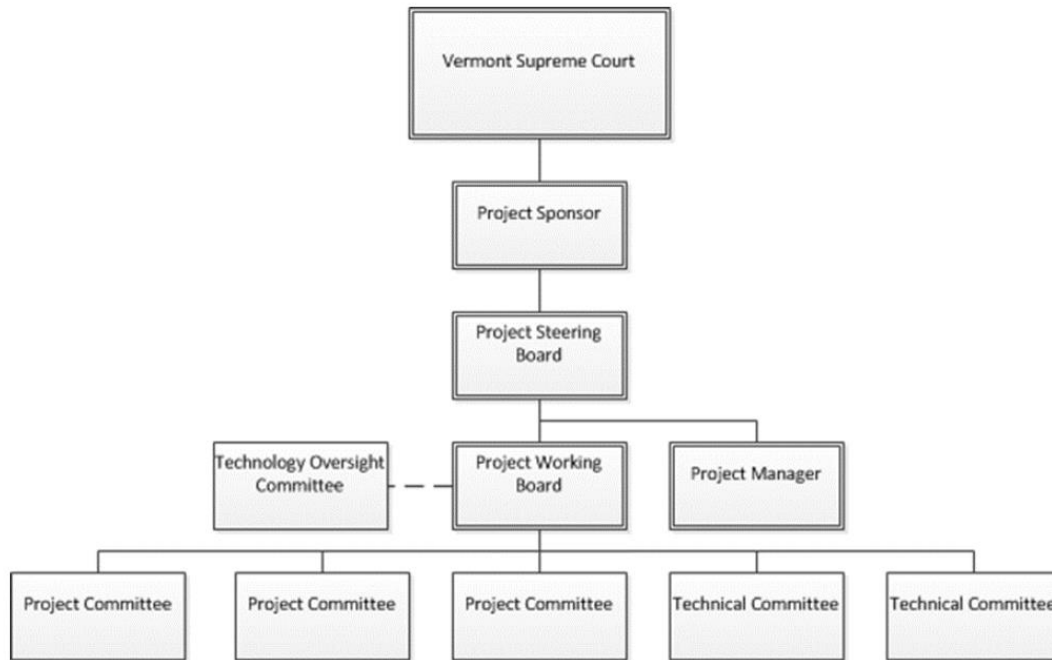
Vermont Supreme Court

Project Sponsor

Project Steering Board

Technology Oversight Committee

Project Working Board

Project Manager

Project Committee

Project Committee

Project Committee

Technical Committee

Technical Committee